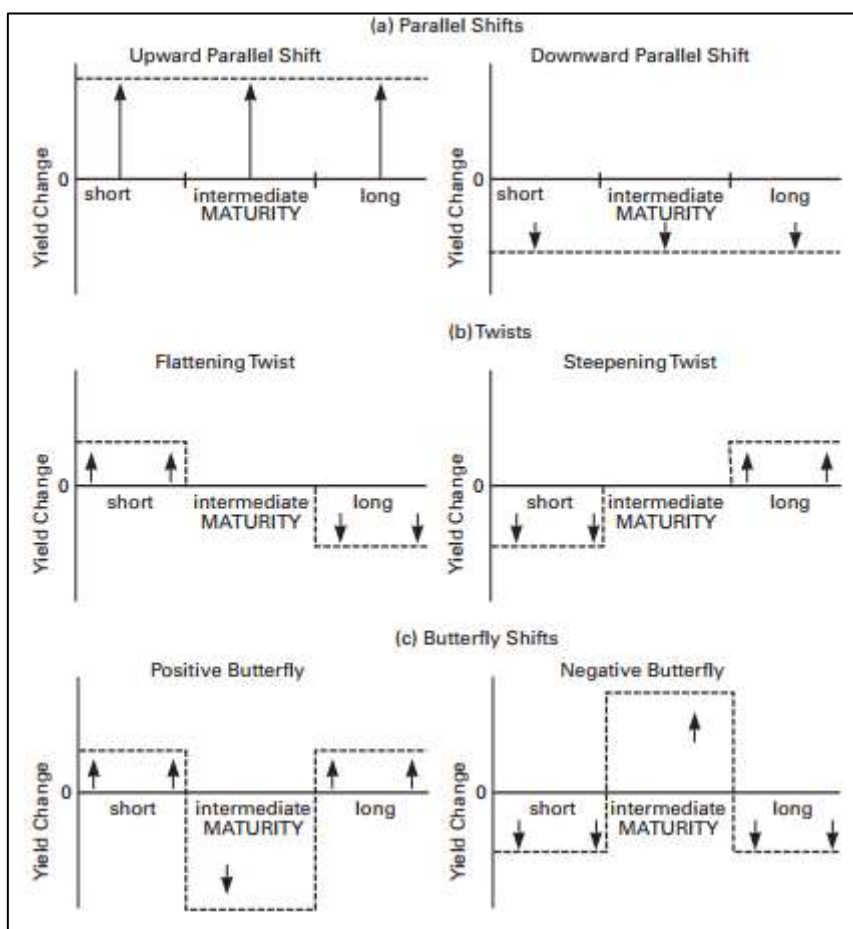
(a) Parallel Shifts

Upward Parallel Shift

Yield Change

0

short

intermediate
MATURITY

long

Downward Parallel Shift

Yield Change

0

short

intermediate
MATURITY

long

(b) Twists

Flattening Twist

Yield Change

0

short

intermediate
MATURITY

long

Steepening Twist

Yield Change

0

short

intermediate
MATURITY

long

(c) Butterfly Shifts

Positive Butterfly

Yield Change

0

short

intermediate
MATURITY

long

Negative Butterfly

Yield Change

0

short

intermediate
MATURITY

long